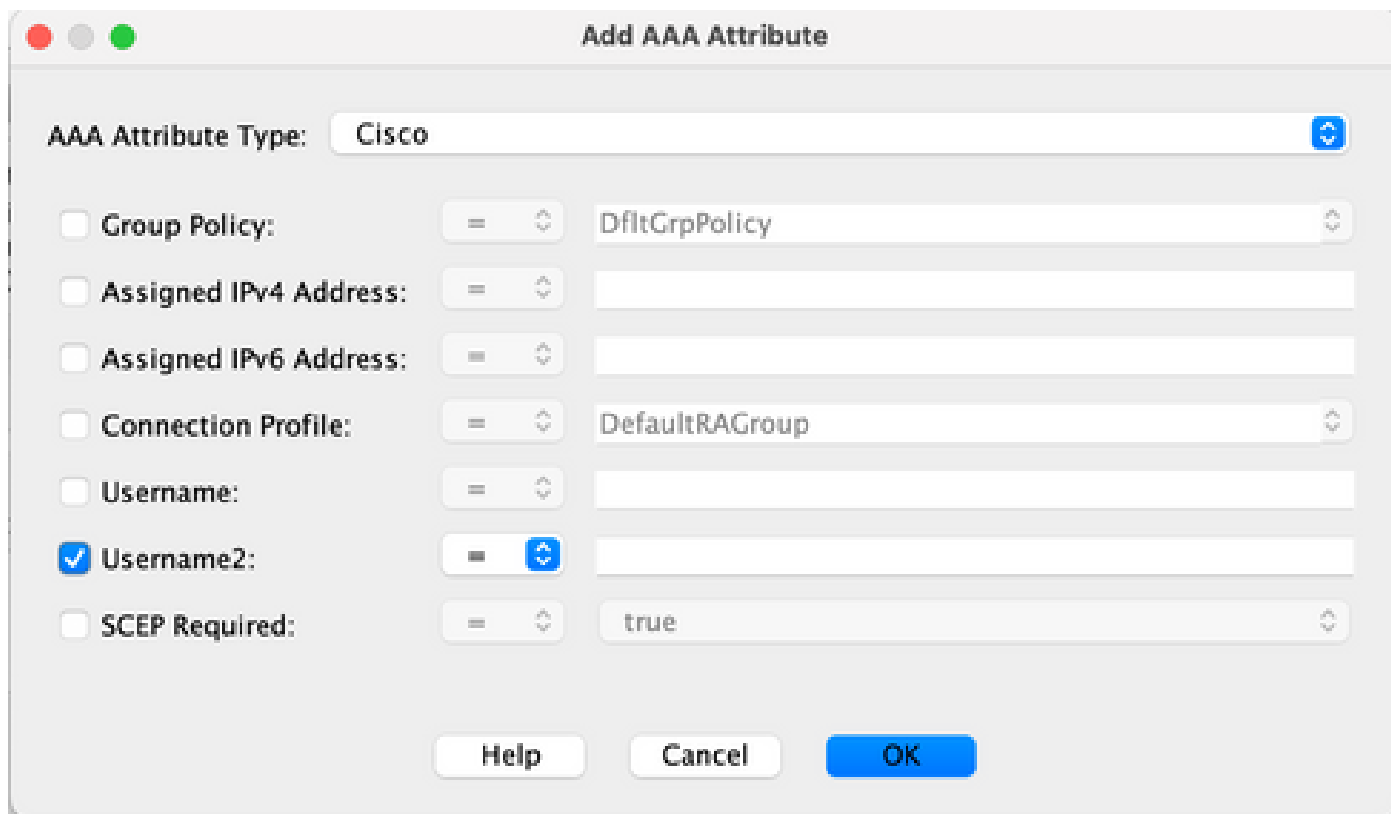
Add AAA Attribute

AAA Attribute Type: Cisco

Group Policy: = DfltGrpPolicy

Assigned IPv4 Address: =

Assigned IPv6 Address: =

Connection Profile: = DefaultRAGroup

Username: =

Username2: =

SCEP Required: = true

Help Cancel OK